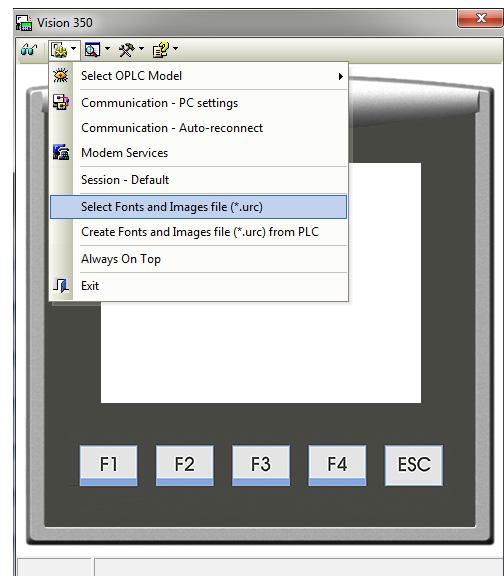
Vision 350

Select OPLC Model
Communication - PC settings
Communication - Auto-reconnect
Modem Services
Session - Default
Select Fonts and Images file (*.urc)
Create Fonts and Images file (*.urc) from PLC
Always On Top
Exit

F1
F2
F3
F4
ESC